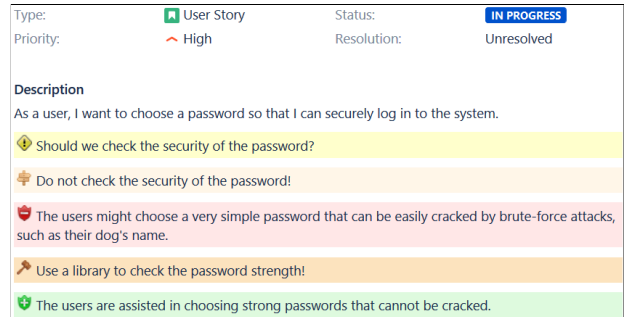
| Type: | User Story | Status: | IN PROGRESS |
|---|---|---|---|
| Priority: | High | Resolution: | Unresolved |

Description

As a user, I want to choose a password so that I can securely log in to the system.

Should we check the security of the password?

Do not check the security of the password!

The users might choose a very simple password that can be easily cracked by brute-force attacks, such as their dog's name.

Use a library to check the password strength!

The users are assisted in choosing strong passwords that cannot be cracked.